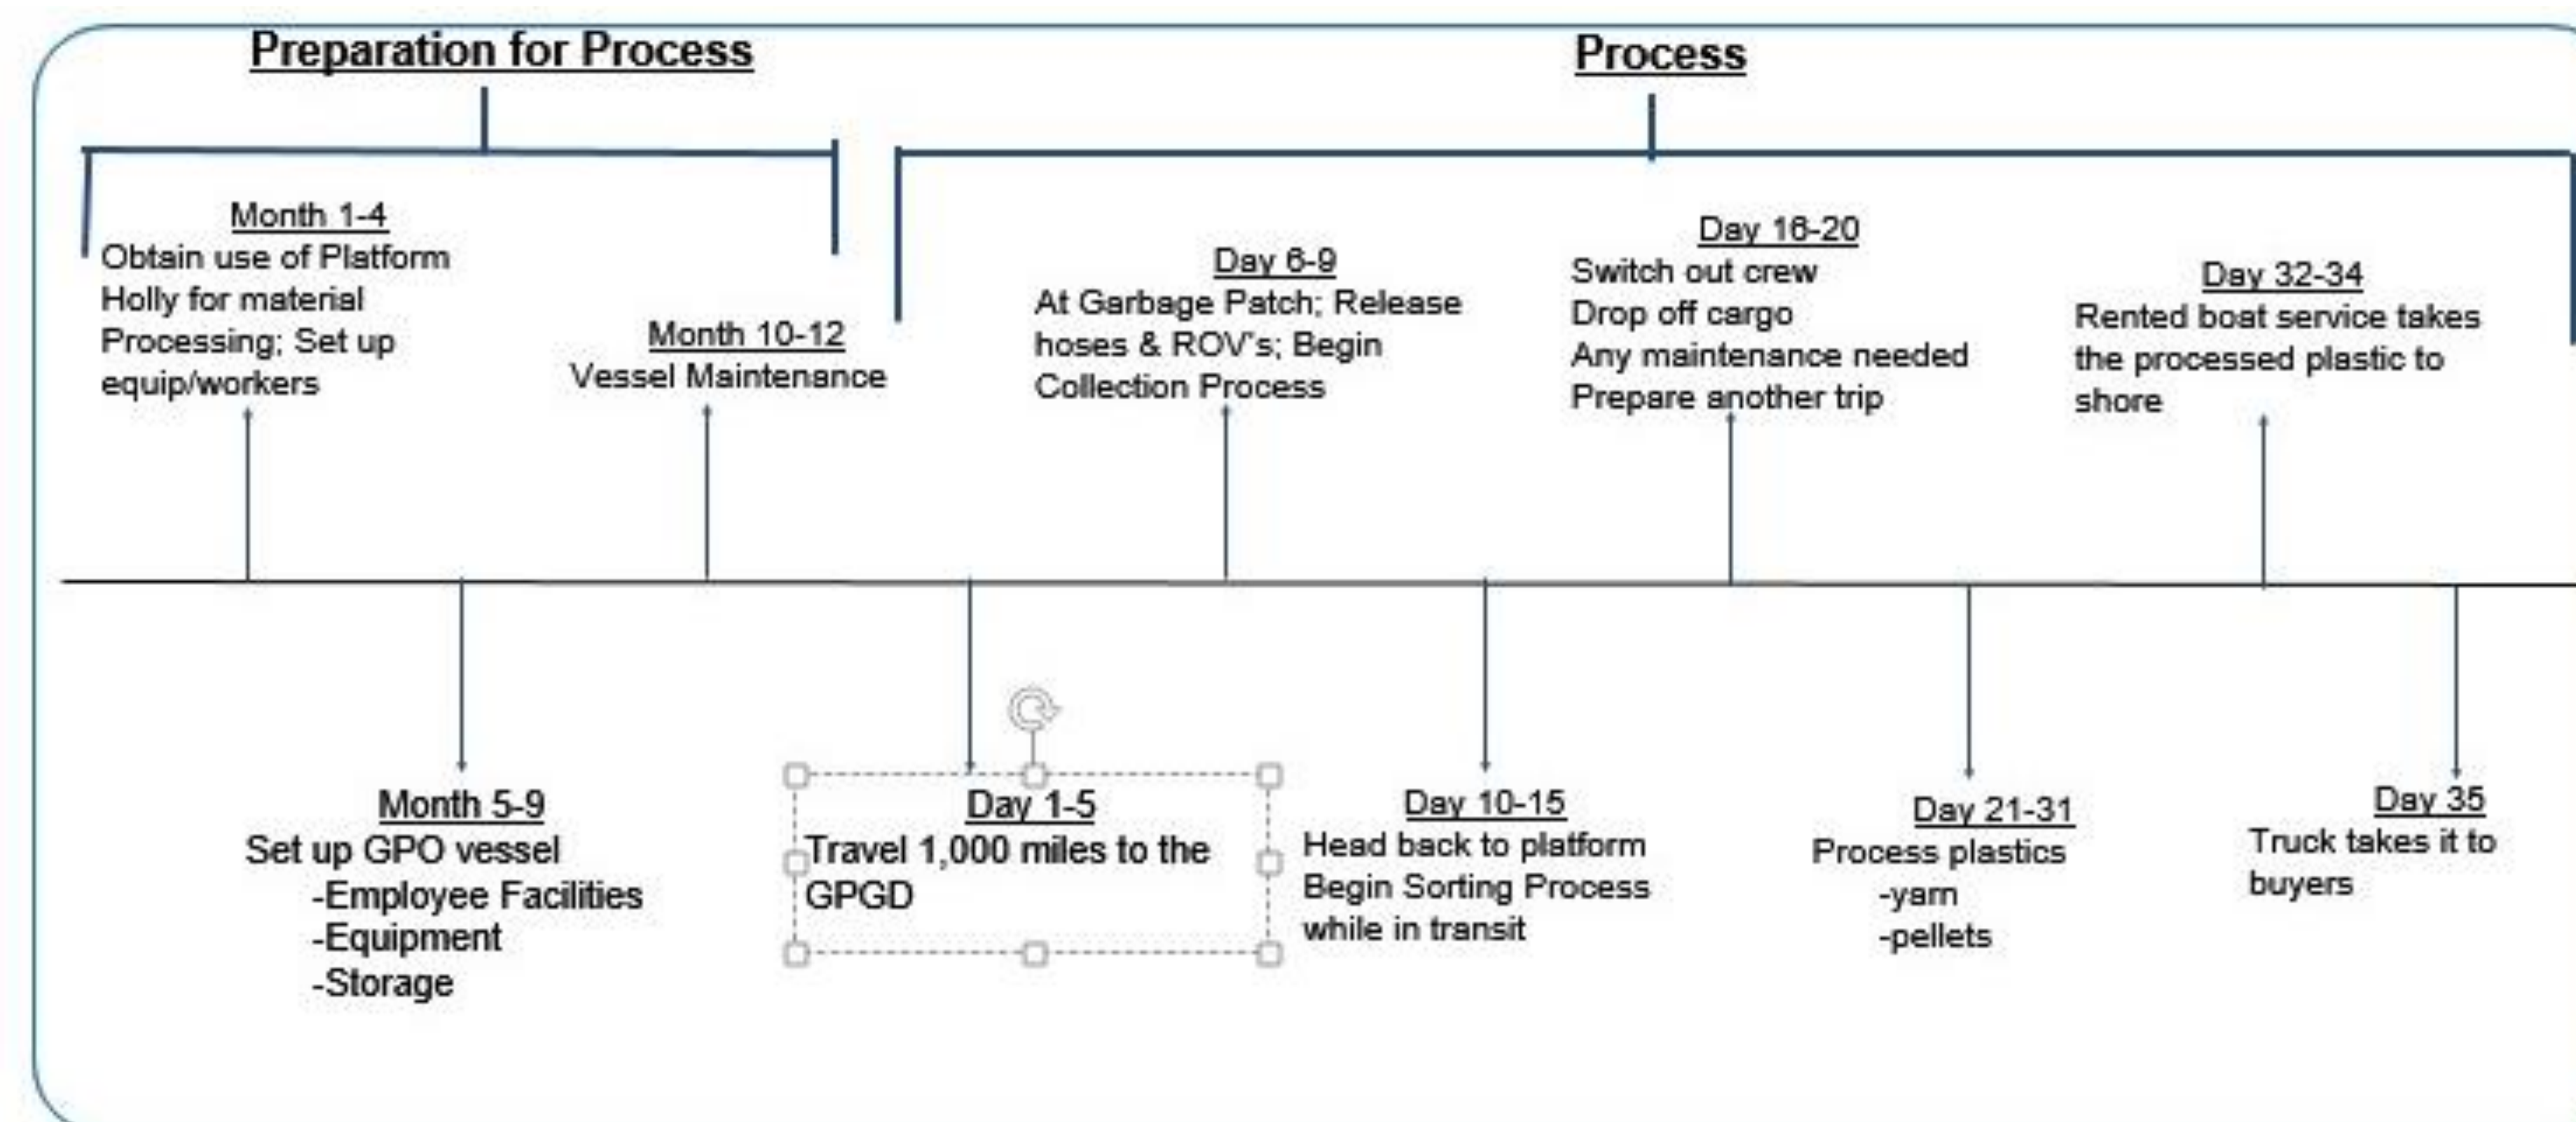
Preparation for Process

Process

Month 1-4
Obtain use of Platform Holly for material Processing; Set up equip/workers

Month 5-9
Set up GPO vessel
-Employee Facilities
-Equipment
-Storage

Month 10-12
Vessel Maintenance

Day 1-5
Travel 1,000 miles to the GPGD

Day 6-9
At Garbage Patch; Release hoses & ROV's; Begin Collection Process

Day 10-15
Head back to platform
Begin Sorting Process while in transit

Day 16-20
Switch out crew
Drop off cargo
Any maintenance needed
Prepare another trip

Day 21-31
Process plastics
-yarn
-pellets

Day 32-34
Rented boat service takes the processed plastic to shore

Day 35
Truck takes it to buyers